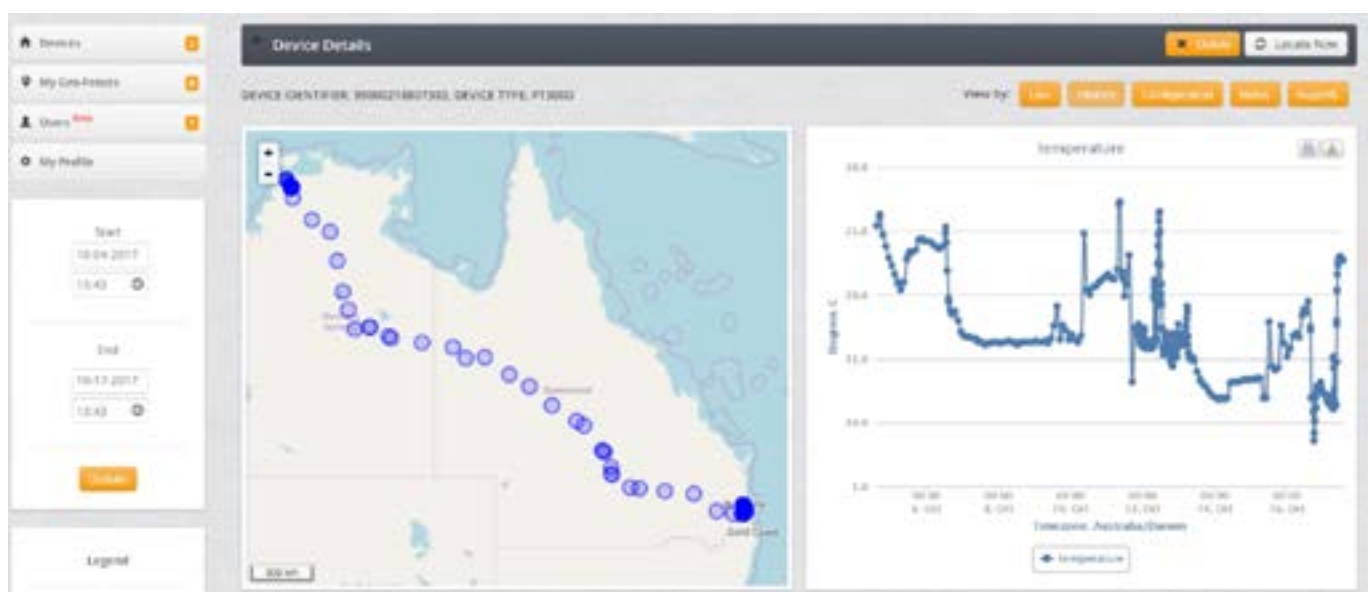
Devices

My Geo-Fences

Users

My Profile

Start

10-04-2017

13:43

End

10-17-2017

13:43

Update

Legend

Device Details

Delete

Locate Now

DEVICE IDENTIFIER: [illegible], DEVICE TYPE: PT300D

View by:

Live

History

Configuration

Notes

Reports

+

-

300 km

Gold Coast

Temperature

Degrees C

Timezone: Australia/Darwin

Temperature